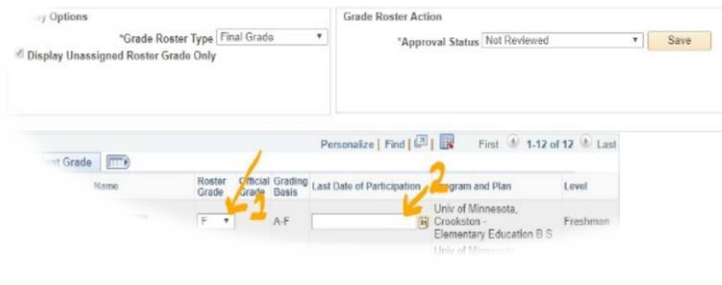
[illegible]y Options

*Grade Roster Type Final Grade

Display Unassigned Roster Grade Only

Grade Roster Action

*Approval Status Not Reviewed

Save

Personalize | Find | First 1-12 of 12 Last

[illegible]nt Grade

| Name | Roster Grade | Official Grade | Grading Basis | Last Date of Participation | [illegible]gram and Plan | Level |
|---|---|---|---|---|---|---|
| | F | | A-F | | Univ of Minnesota, Crookston - Elementary Education B S | Freshman |

1

2

Univ of Minneso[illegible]